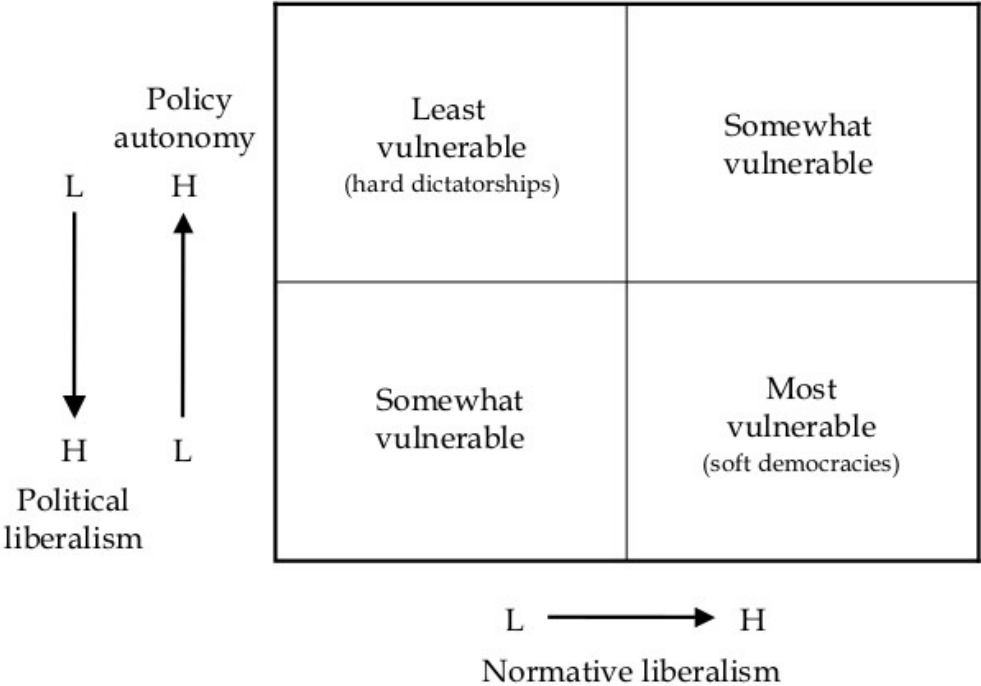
Policy autonomy

L H

H L

Political liberalism

| Least vulnerable (hard dictatorships) | Somewhat vulnerable |
|---|---|
| Somewhat vulnerable | Most vulnerable (soft democracies) |

L H

Normative liberalism